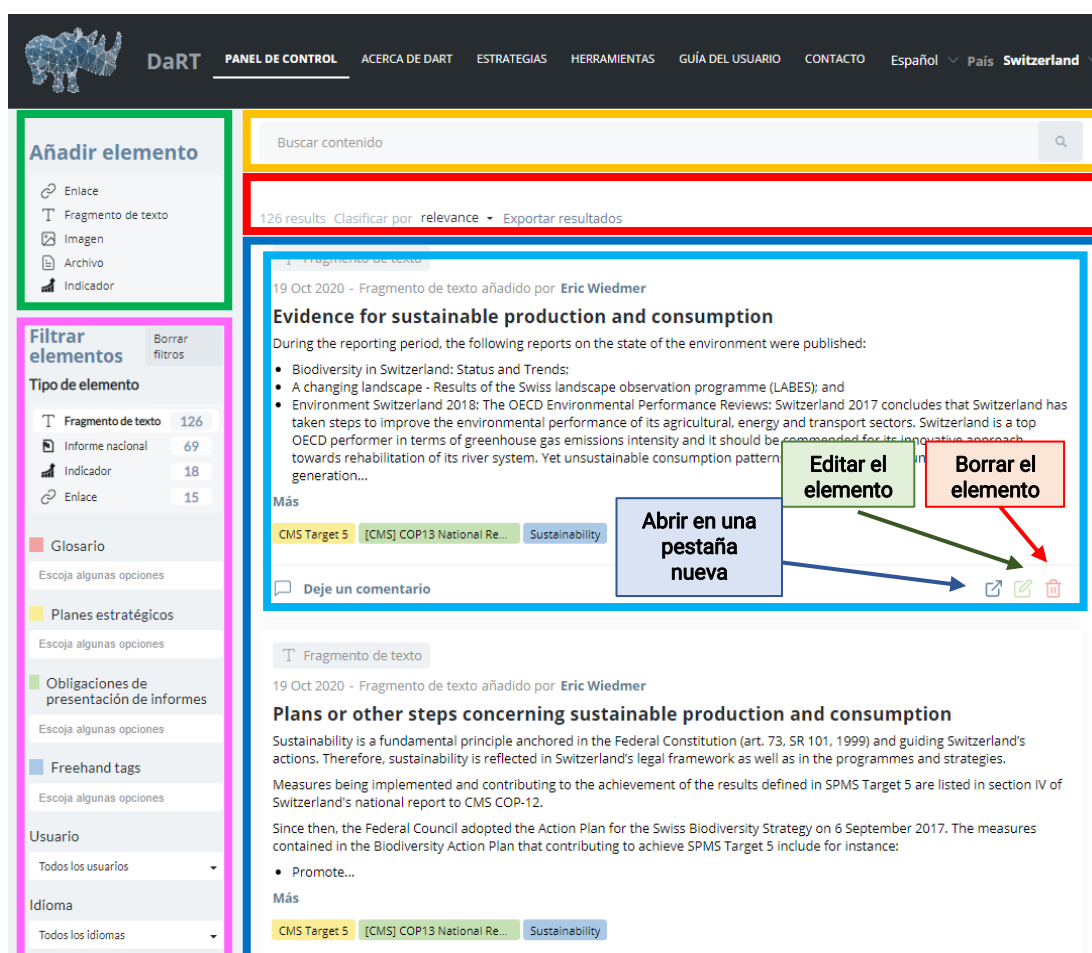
DaRT PANEL DE CONTROL ACERCA DE DART ESTRATEGIAS HERRAMIENTAS GUÍA DEL USUARIO CONTACTO Español País Switzerland

Añadir elemento
Enlace
Fragmento de texto
Imagen
Archivo
Indicador

Filtrar elementos
Borrar filtros
Tipo de elemento
Fragmento de texto 126
Informe nacional 69
Indicador 18
Enlace 15

Glosario
Escoja algunas opciones
Planes estratégicos
Escoja algunas opciones
Obligaciones de presentación de informes
Escoja algunas opciones
Freehand tags
Escoja algunas opciones
Usuario
Todos los usuarios
Idioma
Todos los idiomas

Buscar contenido

126 results Clasificar por relevance Exportar resultados

Fragmento de texto
19 Oct 2020 - Fragmento de texto añadido por Eric Wiedmer
Evidence for sustainable production and consumption
During the reporting period, the following reports on the state of the environment were published:
- Biodiversity in Switzerland: Status and Trends;
- A changing landscape - Results of the Swiss landscape observation programme (LABES); and
- Environment Switzerland 2018: The OECD Environmental Performance Reviews: Switzerland 2017 concludes that Switzerland has taken steps to improve the environmental performance of its agricultural, energy and transport sectors. Switzerland is a top OECD performer in terms of greenhouse gas emissions intensity and it should be commended for its innovative approach towards rehabilitation of its river system. Yet unsustainable consumption pattern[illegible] generation...
Más
CMS Target 5 [CMS] COP13 National Re... Sustainability
Deje un comentario

Editar el elemento
Borrar el elemento
Abrir en una pestaña nueva

Fragmento de texto
19 Oct 2020 - Fragmento de texto añadido por Eric Wiedmer
Plans or other steps concerning sustainable production and consumption
Sustainability is a fundamental principle anchored in the Federal Constitution (art. 73, SR 101, 1999) and guiding Switzerland's actions. Therefore, sustainability is reflected in Switzerland's legal framework as well as in the programmes and strategies.
Measures being implemented and contributing to the achievement of the results defined in SPMS Target 5 are listed in section IV of Switzerland's national report to CMS COP-12.
Since then, the Federal Council adopted the Action Plan for the Swiss Biodiversity Strategy on 6 September 2017. The measures contained in the Biodiversity Action Plan that contributing to achieve SPMS Target 5 include for instance:
- Promote...
Más
CMS Target 5 [CMS] COP13 National Re... Sustainability